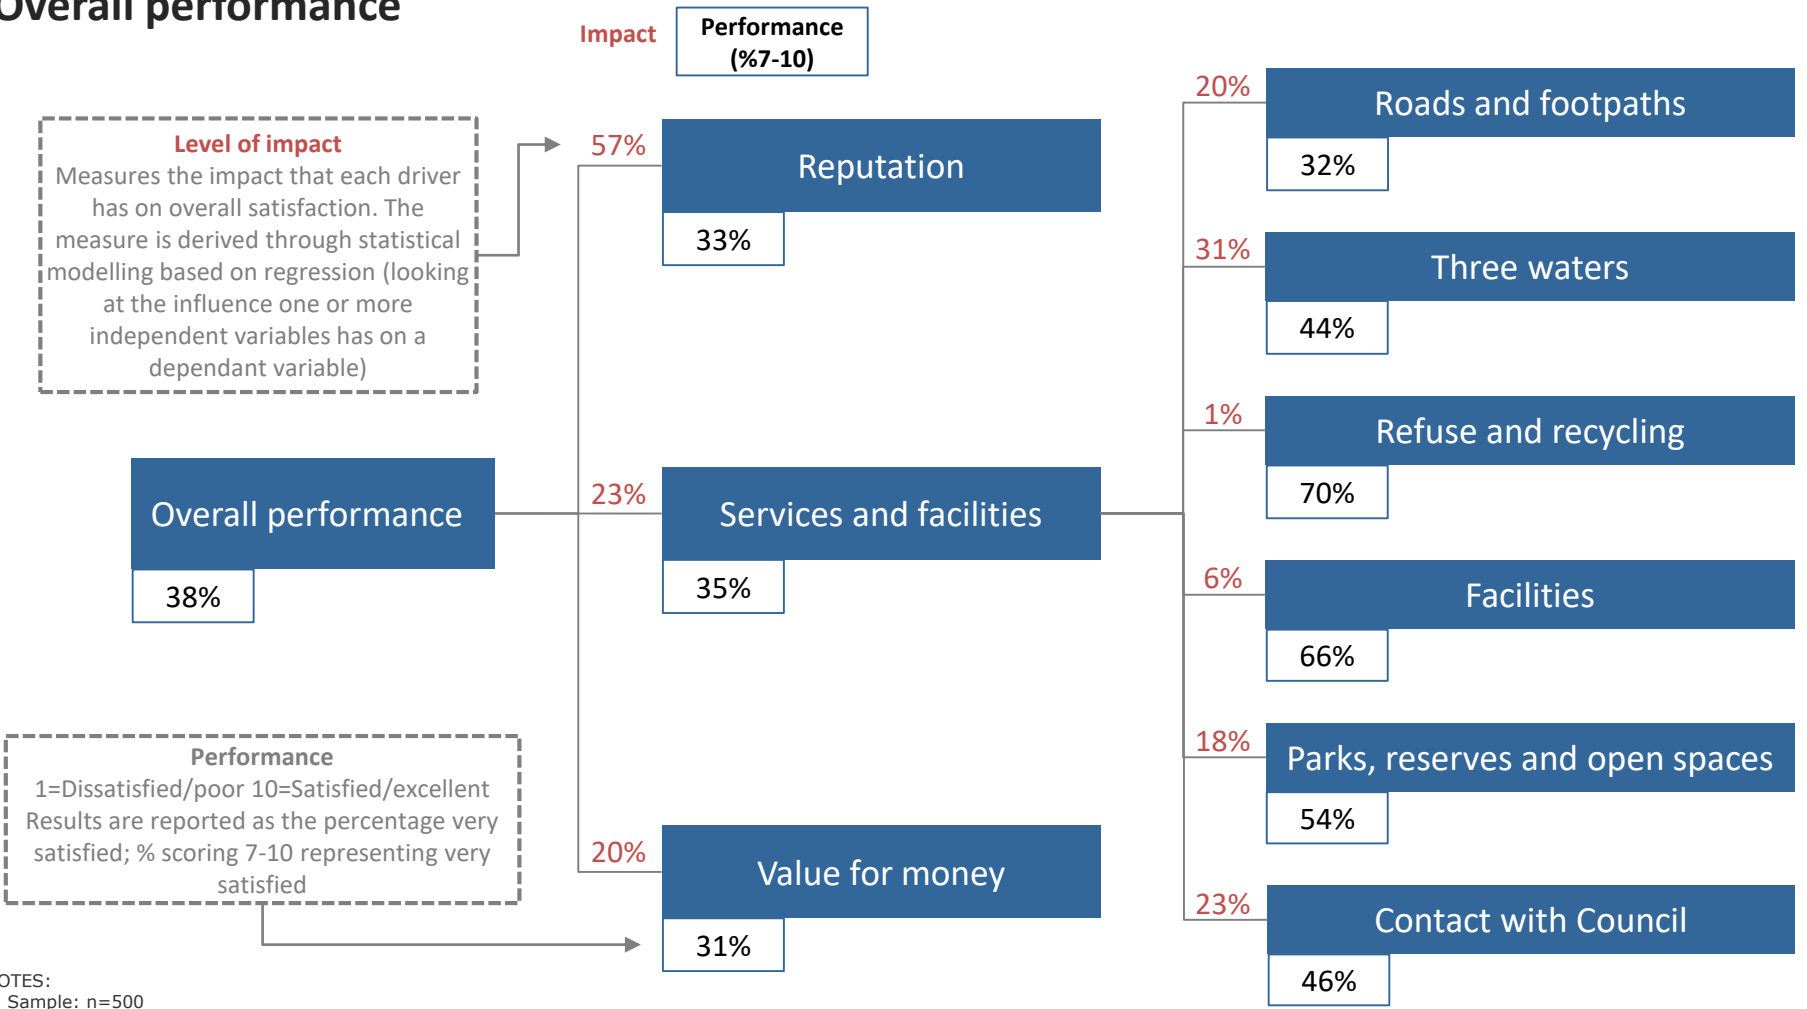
Overall performance

Impact

Performance (%7-10)

Level of impact
Measures the impact that each driver has on overall satisfaction. The measure is derived through statistical modelling based on regression (looking at the influence one or more independent variables has on a dependant variable)

57%

Reputation

33%

Overall performance

38%

23%

Services and facilities

35%

Performance
1=Dissatisfied/poor 10=Satisfied/excellent
Results are reported as the percentage very satisfied; % scoring 7-10 representing very satisfied

20%

Value for money

31%

20%

Roads and footpaths

32%

31%

Three waters

44%

1%

Refuse and recycling

70%

6%

Facilities

66%

18%

Parks, reserves and open spaces

54%

23%

Contact with Council

46%

OTES:
Sample: n=500